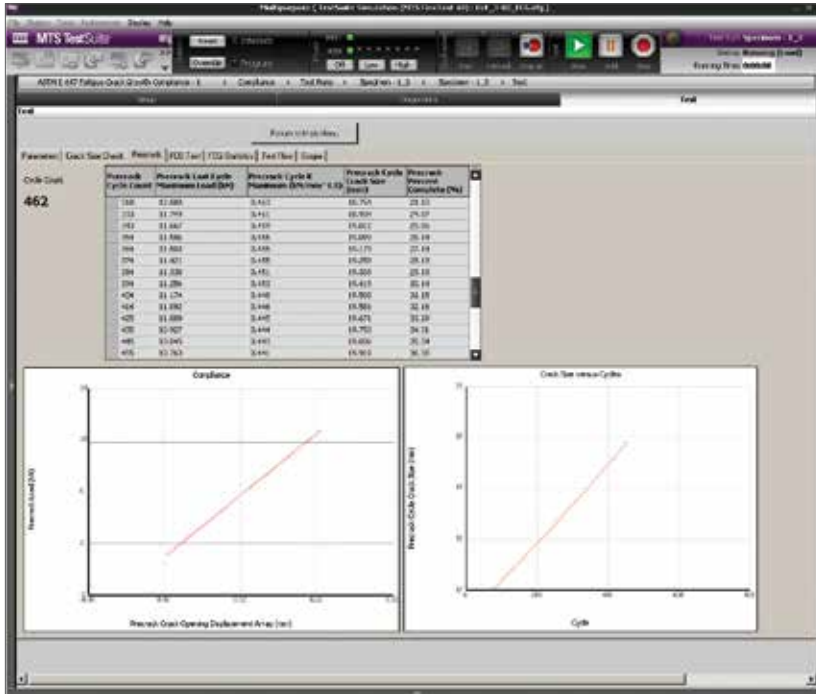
MultipurposeElite [ TestSuite Simulation [MTS TestSuite] ] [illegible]

File Display Tools Preferences Review Help

MTS TestSuite

Reset Interlock

Override Program

Off Low High

Run Hold Stop

Test Run: Specimen - 1_3
Status: Running [Local]
Running Time: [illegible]

ASTM E 647 Fatigue Crack Growth Compliance - 1 > Compliance > Test Runs > Specimen - 1_3 > Specimen - 1_3 > Test

Setup Specimen Test

Test

Results table display

Parameters | Crack Size Check | Precrack | FCG Test | FCG Statistics | Test Files | Graphs

Cycle Count

462

| Precrack Cycle Count | Precrack Last Cycle Maximum Load (kN) | Precrack Cycle K Maximum (kN/mm^1.5) | Precrack Cycle Crack Size (mm) | Precrack Percent Complete (%) |
|---|---|---|---|---|
| 166 | 11.886 | 0.443 | 18.754 | 23.33 |
| 172 | 11.779 | 0.441 | 18.909 | 24.07 |
| 182 | 11.667 | 0.439 | 19.022 | 25.06 |
| 194 | 11.586 | 0.438 | 19.099 | 26.19 |
| 364 | 11.483 | 0.436 | 19.179 | 27.14 |
| 374 | 11.421 | 0.438 | 19.299 | 28.19 |
| 384 | 11.338 | 0.451 | 19.358 | 29.18 |
| 394 | 11.286 | 0.452 | 19.413 | 30.18 |
| 404 | 11.174 | 0.448 | 19.500 | 31.18 |
| 414 | 11.092 | 0.446 | 19.584 | 32.18 |
| 425 | 11.009 | 0.445 | 19.671 | 33.18 |
| 435 | 10.927 | 0.444 | 19.753 | 34.18 |
| 445 | 10.845 | 0.443 | 19.836 | 35.34 |
| 455 | 10.763 | 0.441 | 19.903 | 36.35 |

Compliance

Precrack Load (kN)

Precrack Crack Opening Displacement Array (mm)

Crack Size versus Cycles

Precrack Cycle Crack Size (mm)

Cycle